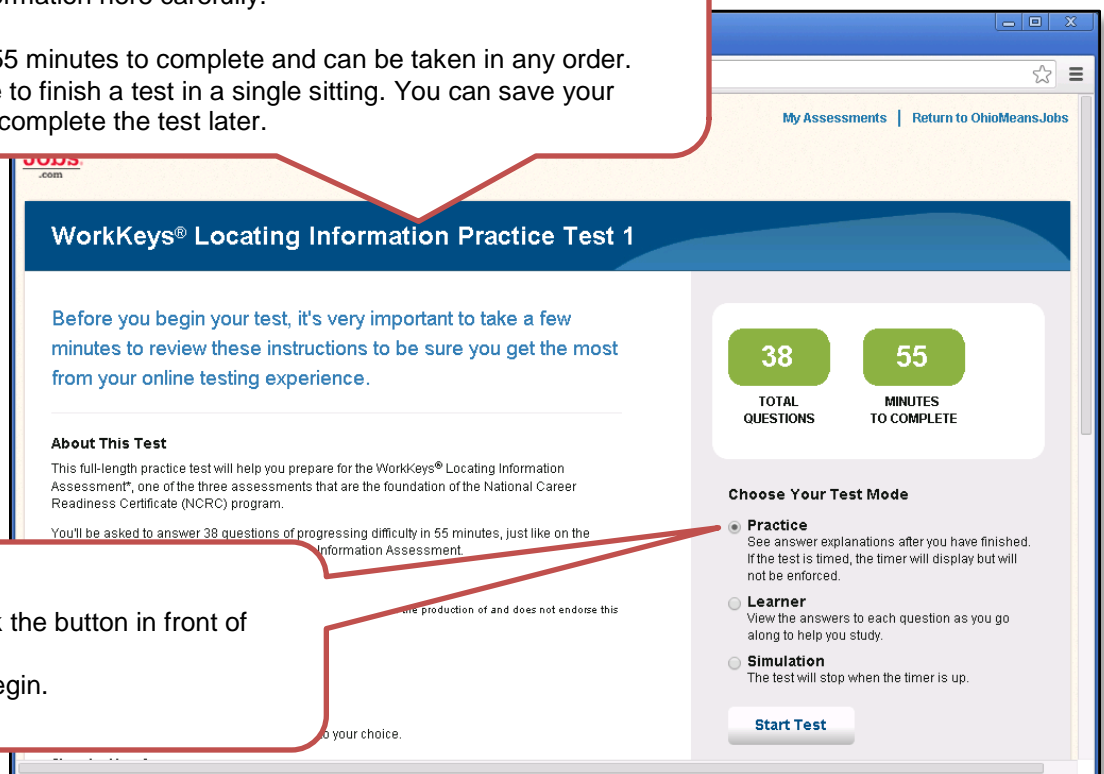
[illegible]ormation here carefully.

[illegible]55 minutes to complete and can be taken in any order. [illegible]e to finish a test in a single sitting. You can save your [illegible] complete the test later.

My Assessments | Return to OhioMeansJobs

Jobs .com

WorkKeys® Locating Information Practice Test 1

Before you begin your test, it's very important to take a few minutes to review these instructions to be sure you get the most from your online testing experience.

About This Test

This full-length practice test will help you prepare for the WorkKeys® Locating Information Assessment*, one of the three assessments that are the foundation of the National Career Readiness Certificate (NCRC) program.

You'll be asked to answer 38 questions of progressing difficulty in 55 minutes, just like on the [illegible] Information Assessment.

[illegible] the production of and does not endorse this

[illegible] o your choice.

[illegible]k the button in front of

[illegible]egin.

38 TOTAL QUESTIONS

55 MINUTES TO COMPLETE

Choose Your Test Mode

Practice
See answer explanations after you have finished. If the test is timed, the timer will display but will not be enforced.

Learner
View the answers to each question as you go along to help you study.

Simulation
The test will stop when the timer is up.

Start Test